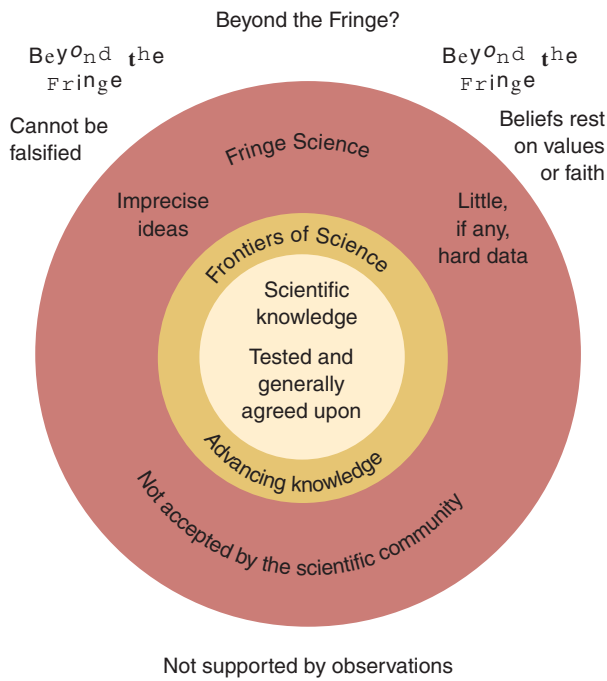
Beyond the Fringe?

Beyond the Fringe

Cannot be falsified

Beyond the Fringe

Beliefs rest on values or faith

Fringe Science

Imprecise ideas

Little, if any, hard data

Frontiers of Science

Scientific knowledge

Tested and generally agreed upon

Advancing knowledge

Not accepted by the scientific community

Not supported by observations